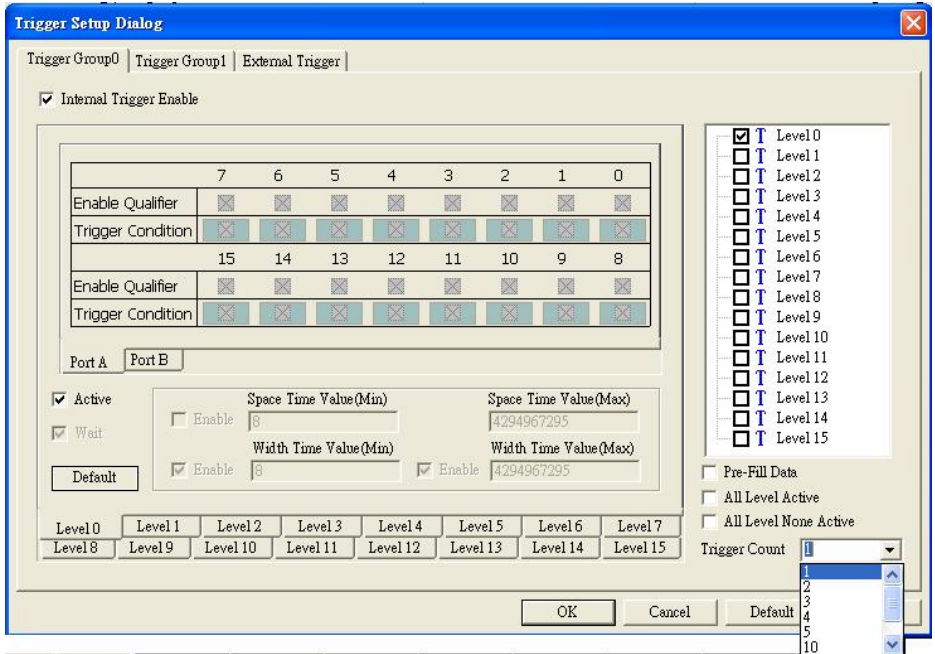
Trigger Setup Dialog

Trigger Group0 | Trigger Group1 | External Trigger

Internal Trigger Enable

| | 7 | 6 | 5 | 4 | 3 | 2 | 1 | 0 |
|---|---|---|---|---|---|---|---|---|
| Enable Qualifier | | | | | | | | |
| Trigger Condition | | | | | | | | |
| | 15 | 14 | 13 | 12 | 11 | 10 | 9 | 8 |
| Enable Qualifier | | | | | | | | |
| Trigger Condition | | | | | | | | |

Port A | Port B

Active
Wait
Default

Space Time Value(Min)
Enable 8
Space Time Value(Max)
4294967295
Width Time Value(Min)
Enable 8
Width Time Value(Max)
Enable 4294967295

Level 0 | Level 1 | Level 2 | Level 3 | Level 4 | Level 5 | Level 6 | Level 7
Level 8 | Level 9 | Level 10 | Level 11 | Level 12 | Level 13 | Level 14 | Level 15

T Level 0
T Level 1
T Level 2
T Level 3
T Level 4
T Level 5
T Level 6
T Level 7
T Level 8
T Level 9
T Level 10
T Level 11
T Level 12
T Level 13
T Level 14
T Level 15

Pre-Fill Data
All Level Active
All Level None Active
Trigger Count 1
1
2
3
4
5
10

OK Cancel Default